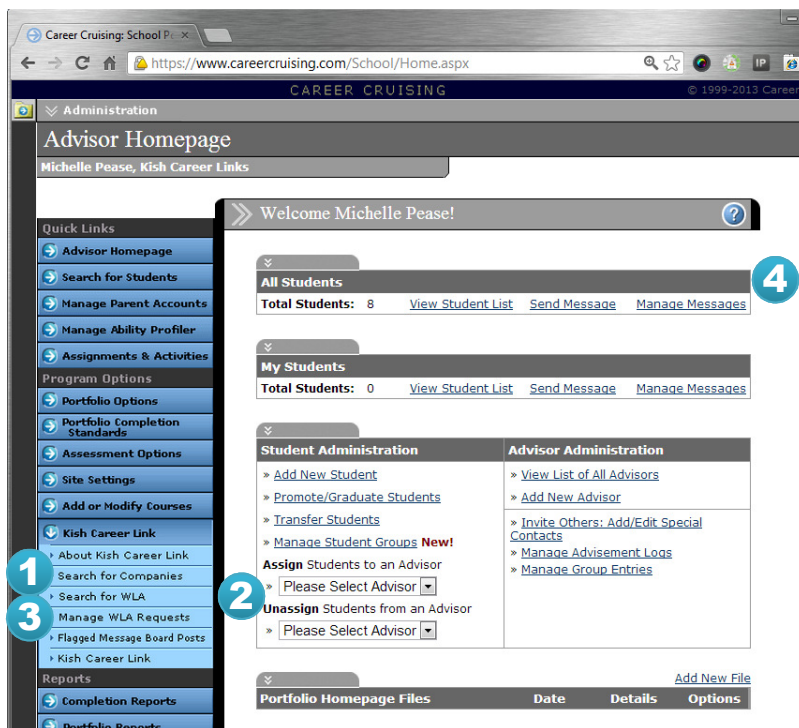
Career Cruising: School Po ×

https://www.careercruising.com/School/Home.aspx

CAREER CRUISING © 1999-2013 Career

Administration

Advisor Homepage

Michelle Pease, Kish Career Links

Quick Links
Advisor Homepage
Search for Students
Manage Parent Accounts
Manage Ability Profiler
Assignments & Activities
Program Options
Portfolio Options
Portfolio Completion Standards
Assessment Options
Site Settings
Add or Modify Courses
Kish Career Link
About Kish Career Link
Search for Companies
Search for WLA
Manage WLA Requests
Flagged Message Board Posts
Kish Career Link
Reports
Completion Reports
Portfolio Reports

Welcome Michelle Pease!

All Students
Total Students: 8 View Student List Send Message Manage Messages

My Students
Total Students: 0 View Student List Send Message Manage Messages

| Student Administration | Advisor Administration |
|---|---|
| » Add New Student | » View List of All Advisors |
| » Promote/Graduate Students | » Add New Advisor |
| » Transfer Students | » Invite Others: Add/Edit Special Contacts |
| » Manage Student Groups New! | » Manage Advisement Logs |
| Assign Students to an Advisor » Please Select Advisor | » Manage Group Entries |
| Unassign Students from an Advisor » Please Select Advisor | |

Add New File

| Portfolio Homepage Files | Date | Details | Options |
|---|---|---|---|

1
2
3
4